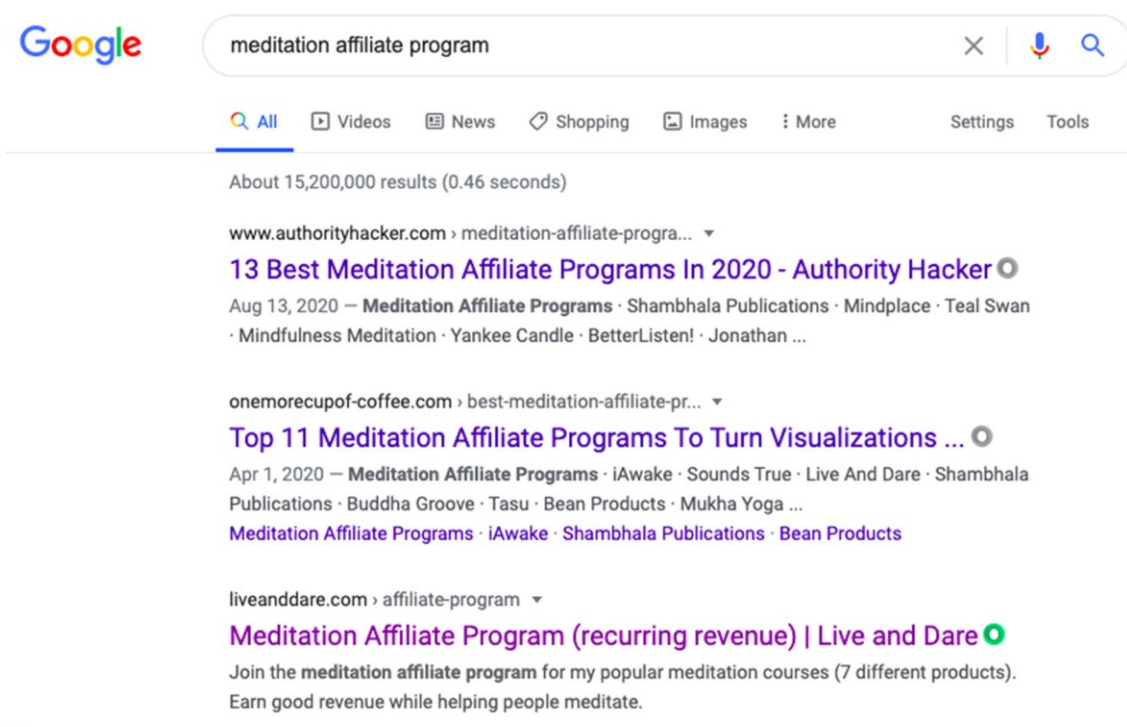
Google

meditation affiliate program

All Videos News Shopping Images More Settings Tools

About 15,200,000 results (0.46 seconds)

www.authorityhacker.com › meditation-affiliate-progra...

13 Best Meditation Affiliate Programs In 2020 - Authority Hacker

Aug 13, 2020 — Meditation Affiliate Programs · Shambhala Publications · Mindplace · Teal Swan · Mindfulness Meditation · Yankee Candle · BetterListen! · Jonathan ...

onemorecupof-coffee.com › best-meditation-affiliate-pr...

Top 11 Meditation Affiliate Programs To Turn Visualizations ...

Apr 1, 2020 — Meditation Affiliate Programs · iAwake · Sounds True · Live And Dare · Shambhala Publications · Buddha Groove · Tasu · Bean Products · Mukha Yoga ...

Meditation Affiliate Programs · iAwake · Shambhala Publications · Bean Products

liveanddare.com › affiliate-program

Meditation Affiliate Program (recurring revenue) | Live and Dare

Join the meditation affiliate program for my popular meditation courses (7 different products). Earn good revenue while helping people meditate.